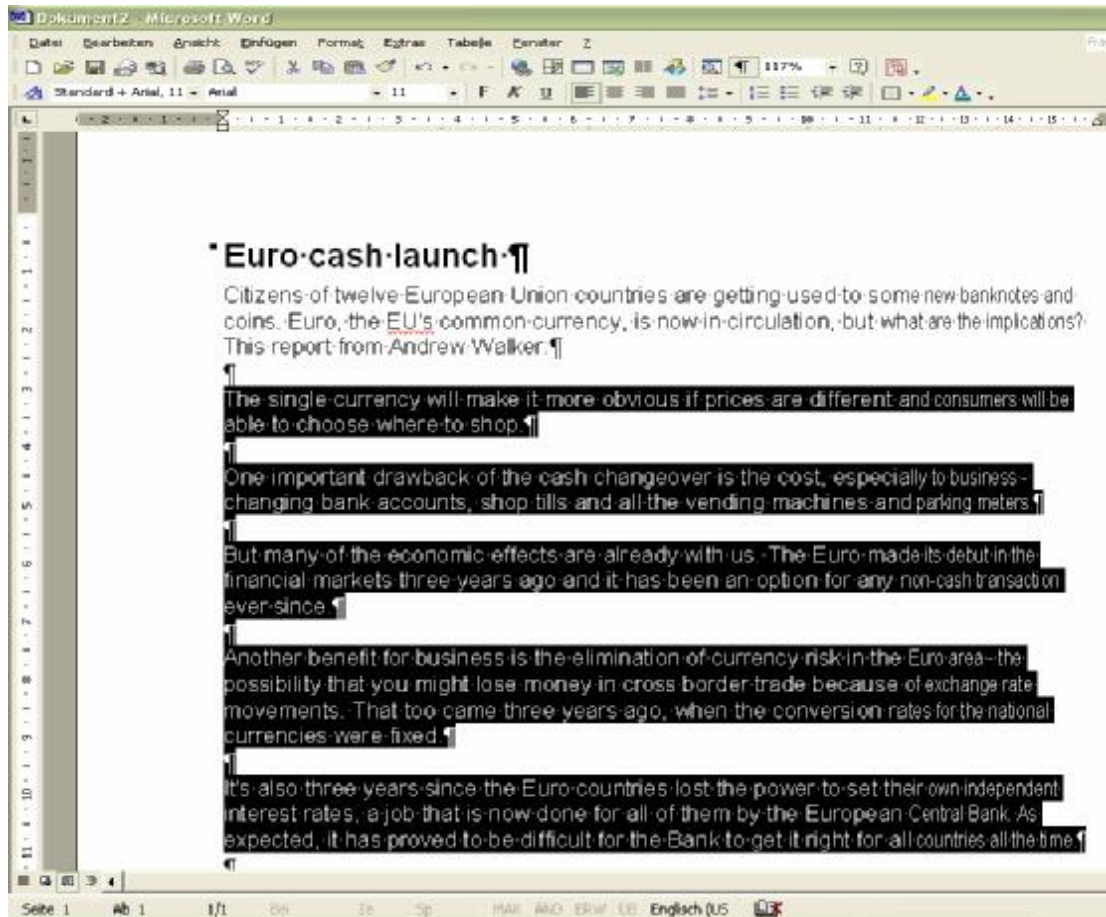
Dokument2 - Microsoft Word

Datei Bearbeiten Ansicht Einfügen Format Extras Tabelle Fenster ?

117%

Standard + Arial, 11 Arial 11 F K U

Euro·cash·launch·¶

Citizens·of·twelve·European·Union·countries·are·getting·used·to·some·new·banknotes·and·coins.·Euro,·the·EU's·common·currency,·is·now·in·circulation,·but·what·are·the·implications?·This·report·from·Andrew·Walker.¶

¶

The·single·currency·will·make·it·more·obvious·if·prices·are·different·and·consumers·will·be·able·to·choose·where·to·shop.¶

¶

One·important·drawback·of·the·cash·changeover·is·the·cost,·especially·to·business·-·changing·bank·accounts,·shop·tills·and·all·the·vending·machines·and·parking·meters.¶

¶

But·many·of·the·economic·effects·are·already·with·us.·The·Euro·made·its·debut·in·the·financial·markets·three·years·ago·and·it·has·been·an·option·for·any·non-cash·transaction·ever·since.¶

¶

Another·benefit·for·business·is·the·elimination·of·currency·risk·in·the·Euro·area·-·the·possibility·that·you·might·lose·money·in·cross·border·trade·because·of·exchange·rate·movements.·That·too·came·three·years·ago,·when·the·conversion·rates·for·the·national·currencies·were·fixed.¶

¶

It's·also·three·years·since·the·Euro·countries·lost·the·power·to·set·their·own·independent·interest·rates,·a·job·that·is·now·done·for·all·of·them·by·the·European·Central·Bank.·As·expected,·it·has·proved·to·be·difficult·for·the·Bank·to·get·it·right·for·all·countries·all·the·time.¶

¶

Seite 1 Ab 1 1/1 Bei Ze Sp MAK ÄND ERW ÜB Englisch (US